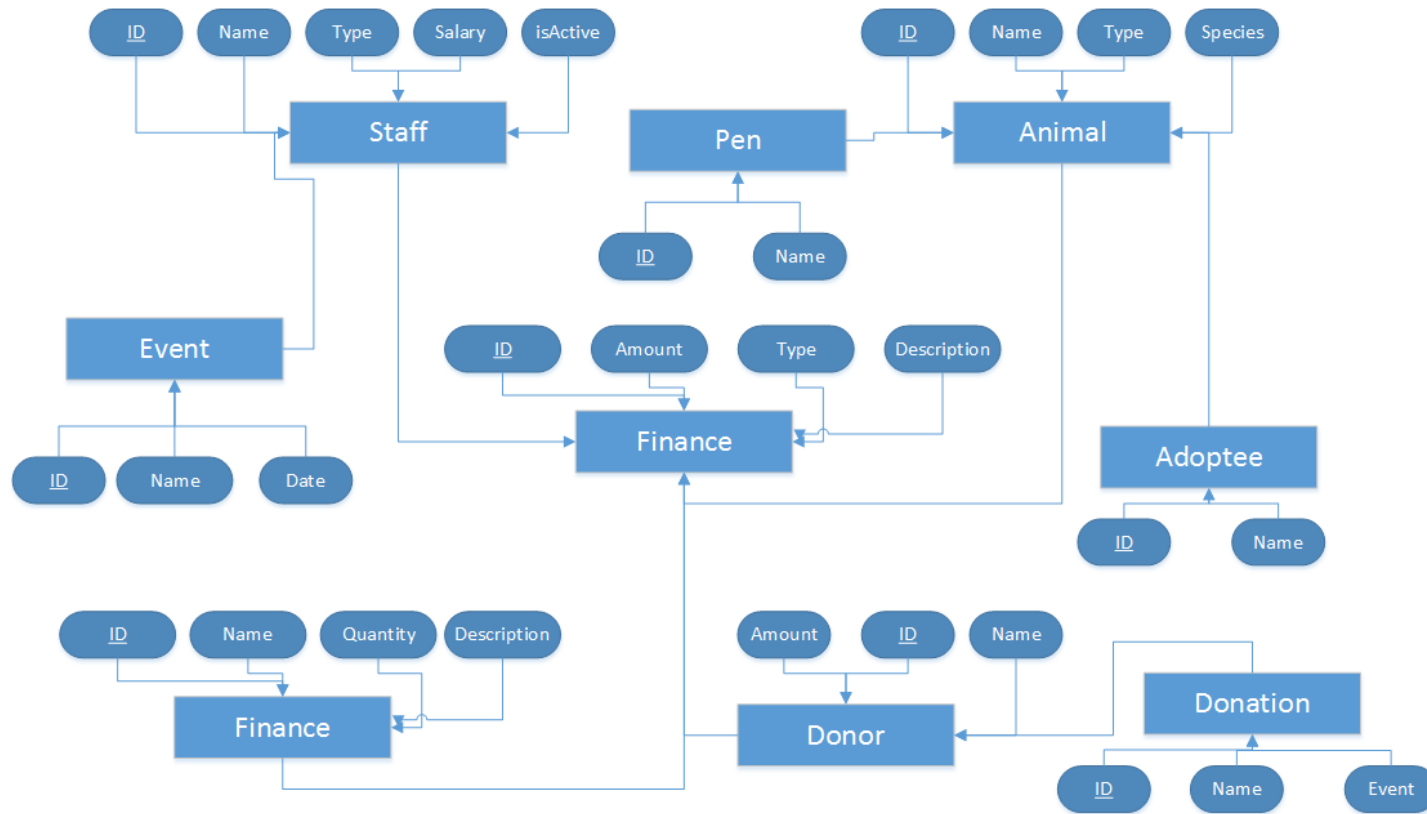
ID
Name
Type
Salary
isActive
Staff

ID
Name
Type
Species
Animal

Pen
ID
Name

Event
ID
Name
Date

ID
Amount
Type
Description
Finance

Adoptee
ID
Name

ID
Name
Quantity
Description
Finance

Amount
ID
Name
Donor

Donation
ID
Name
Event